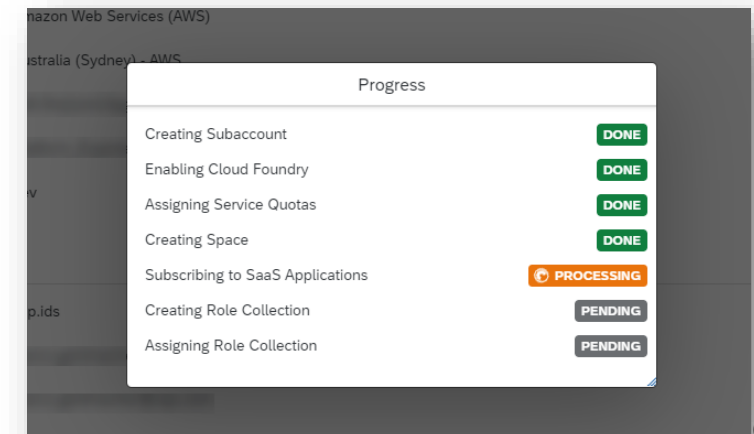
nazon Web Services (AWS)

ıstralia (Sydney) - AWS

v

p.ids

Progress

| | |
|---|---|
| Creating Subaccount | DONE |
| Enabling Cloud Foundry | DONE |
| Assigning Service Quotas | DONE |
| Creating Space | DONE |
| Subscribing to SaaS Applications | PROCESSING |
| Creating Role Collection | PENDING |
| Assigning Role Collection | PENDING |